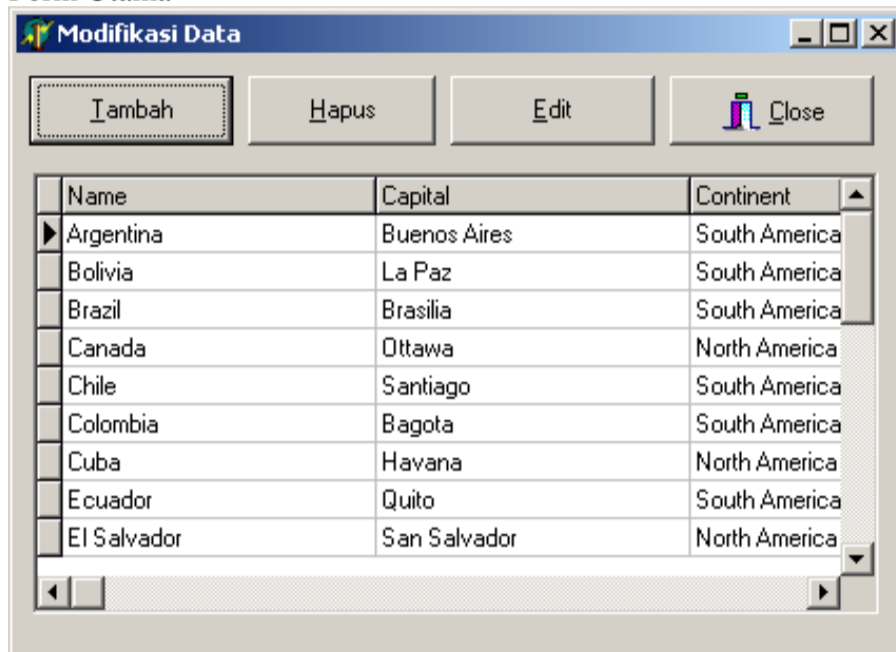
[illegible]

Modifikasi Data

Tambah Hapus Edit Close

| Name | Capital | Continent |
|---|---|---|
| Argentina | Buenos Aires | South America |
| Bolivia | La Paz | South America |
| Brazil | Brasilia | South America |
| Canada | Ottawa | North America |
| Chile | Santiago | South America |
| Colombia | Bagota | South America |
| Cuba | Havana | North America |
| Ecuador | Quito | South America |
| El Salvador | San Salvador | North America |